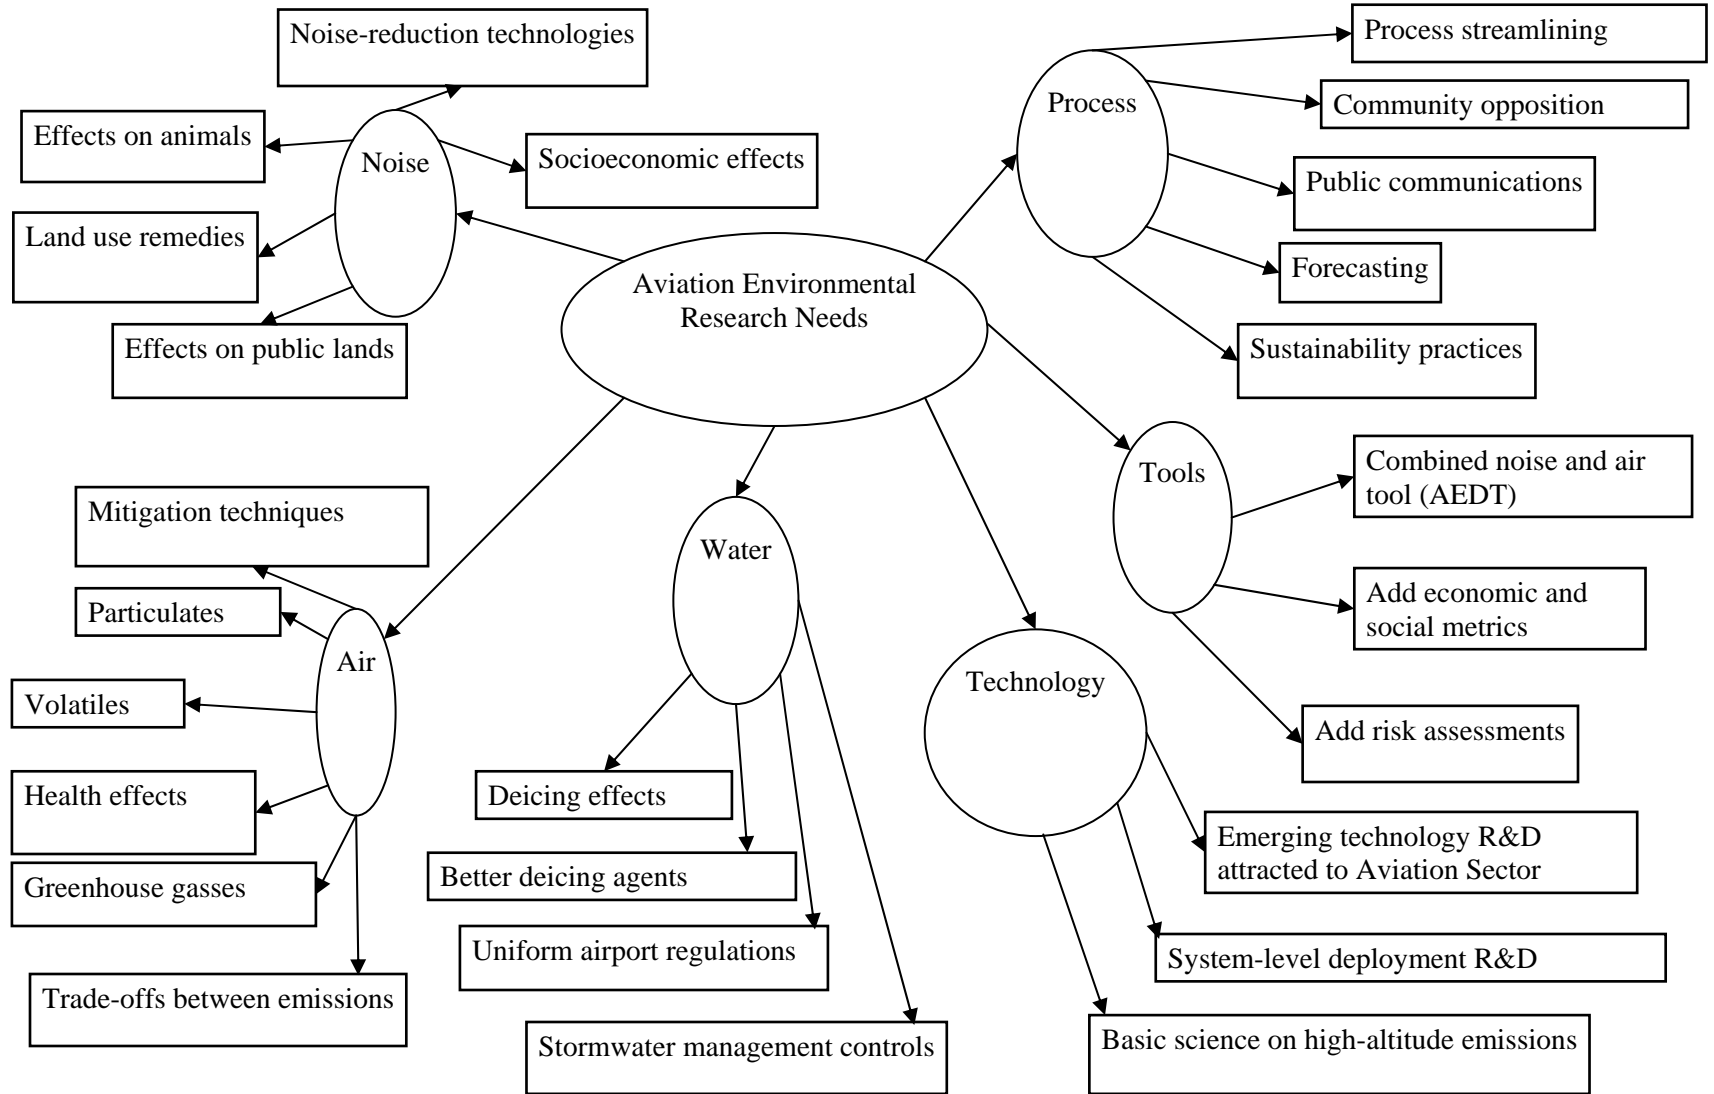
Aviation Environmental Research Needs

Noise
Noise-reduction technologies
Effects on animals
Socioeconomic effects
Land use remedies
Effects on public lands

Process
Process streamlining
Community opposition
Public communications
Forecasting
Sustainability practices

Tools
Combined noise and air tool (AEDT)
Add economic and social metrics
Add risk assessments

Technology
Emerging technology R&D attracted to Aviation Sector
System-level deployment R&D
Basic science on high-altitude emissions

Water
Deicing effects
Better deicing agents
Uniform airport regulations
Stormwater management controls

Air
Mitigation techniques
Particulates
Volatiles
Health effects
Greenhouse gasses
Trade-offs between emissions